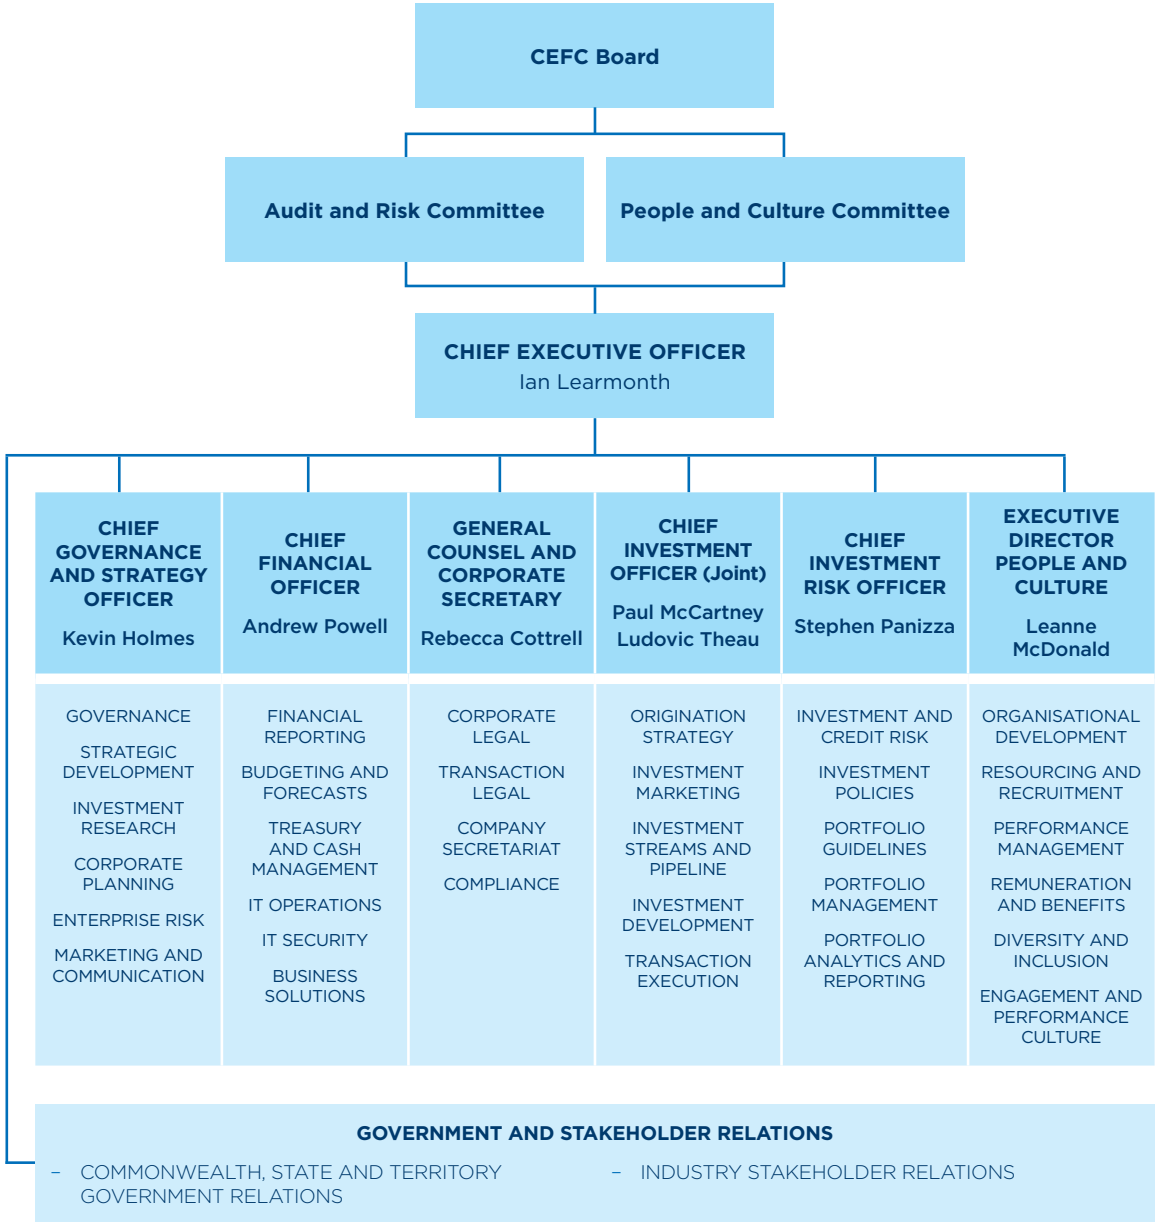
CEFC Board

Audit and Risk Committee

People and Culture Committee

CHIEF EXECUTIVE OFFICER
Ian Learmonth

CHIEF GOVERNANCE AND STRATEGY OFFICER
Kevin Holmes

GOVERNANCE
STRATEGIC DEVELOPMENT
INVESTMENT RESEARCH
CORPORATE PLANNING
ENTERPRISE RISK
MARKETING AND COMMUNICATION

CHIEF FINANCIAL OFFICER
Andrew Powell

FINANCIAL REPORTING
BUDGETING AND FORECASTS
TREASURY AND CASH MANAGEMENT
IT OPERATIONS
IT SECURITY
BUSINESS SOLUTIONS

GENERAL COUNSEL AND CORPORATE SECRETARY
Rebecca Cottrell

CORPORATE LEGAL
TRANSACTION LEGAL
COMPANY SECRETARIAT
COMPLIANCE

CHIEF INVESTMENT OFFICER (Joint)
Paul McCartney
Ludovic Theau

ORIGINATION STRATEGY
INVESTMENT MARKETING
INVESTMENT STREAMS AND PIPELINE
INVESTMENT DEVELOPMENT
TRANSACTION EXECUTION

CHIEF INVESTMENT RISK OFFICER
Stephen Panizza

INVESTMENT AND CREDIT RISK
INVESTMENT POLICIES
PORTFOLIO GUIDELINES
PORTFOLIO MANAGEMENT
PORTFOLIO ANALYTICS AND REPORTING

EXECUTIVE DIRECTOR PEOPLE AND CULTURE
Leanne McDonald

ORGANISATIONAL DEVELOPMENT
RESOURCING AND RECRUITMENT
PERFORMANCE MANAGEMENT
REMUNERATION AND BENEFITS
DIVERSITY AND INCLUSION
ENGAGEMENT AND PERFORMANCE CULTURE

GOVERNMENT AND STAKEHOLDER RELATIONS
– COMMONWEALTH, STATE AND TERRITORY GOVERNMENT RELATIONS
– INDUSTRY STAKEHOLDER RELATIONS